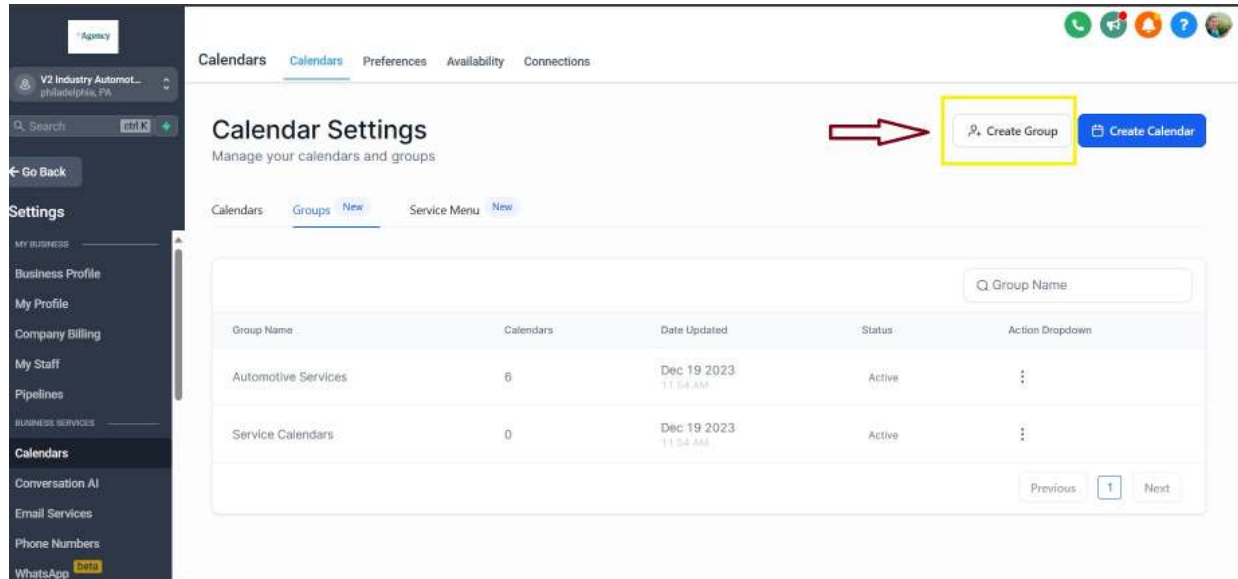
Agency

V2 Industry Automot...
philadelphia, PA

Search ctrl K

← Go Back

Settings

MY BUSINESS

Business Profile

My Profile

Company Billing

My Staff

Pipelines

BUSINESS SERVICES

Calendars

Conversation AI

Email Services

Phone Numbers

WhatsApp beta

Calendars Calendars Preferences Availability Connections

Calendar Settings
Manage your calendars and groups

Create Group

Create Calendar

Calendars Groups New Service Menu New

Group Name

| Group Name | Calendars | Date Updated | Status | Action Dropdown |
|---|---|---|---|---|
| Automotive Services | 6 | Dec 19 2023 11:54 AM | Active | ⋮ |
| Service Calendars | 0 | Dec 19 2023 11:54 AM | Active | ⋮ |

Previous 1 Next